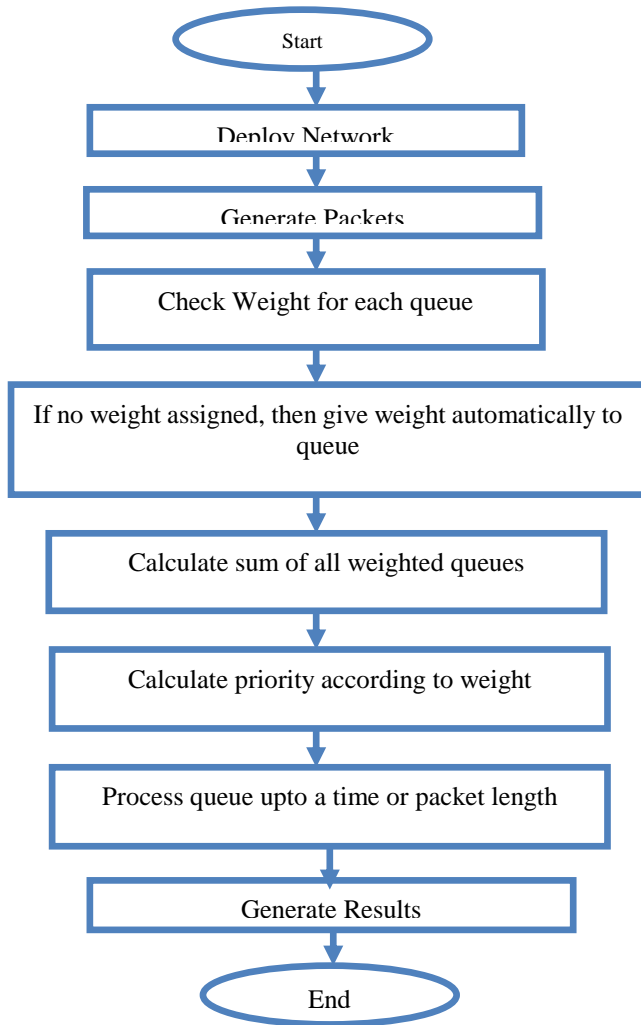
Start

Deploy Network

Generate Packets

Check Weight for each queue

If no weight assigned, then give weight automatically to queue

Calculate sum of all weighted queues

Calculate priority according to weight

Process queue upto a time or packet length

Generate Results

End